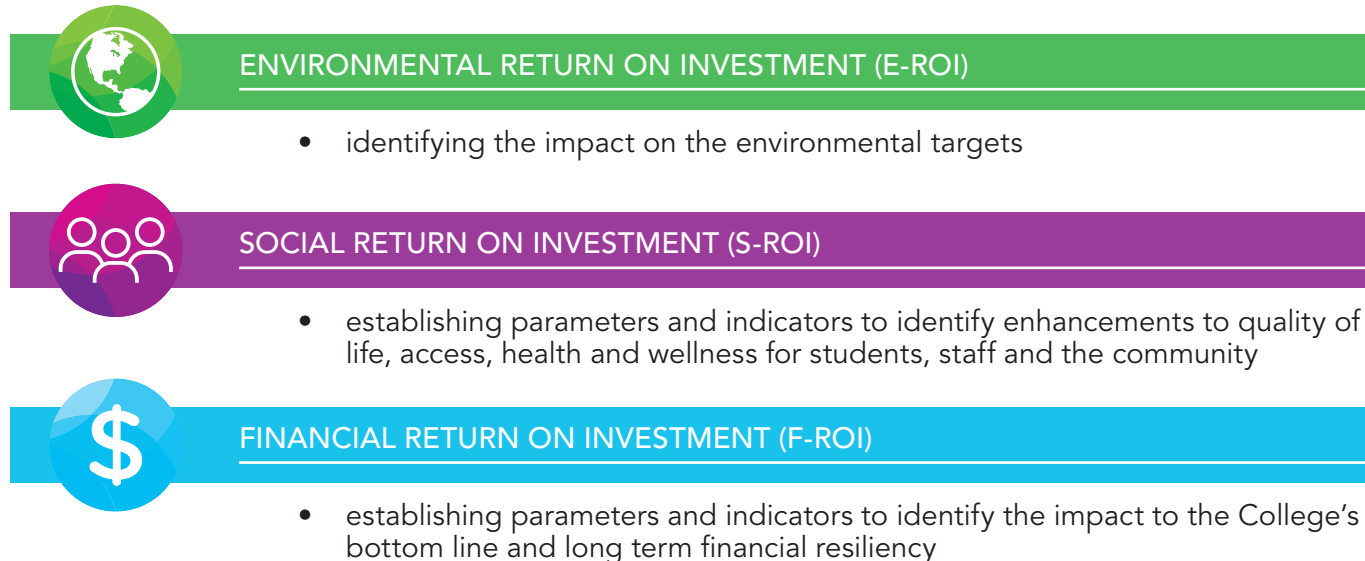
ENVIRONMENTAL RETURN ON INVESTMENT (E-ROI)

• identifying the impact on the environmental targets

SOCIAL RETURN ON INVESTMENT (S-ROI)

• establishing parameters and indicators to identify enhancements to quality of life, access, health and wellness for students, staff and the community

$

FINANCIAL RETURN ON INVESTMENT (F-ROI)

• establishing parameters and indicators to identify the impact to the College's bottom line and long term financial resiliency